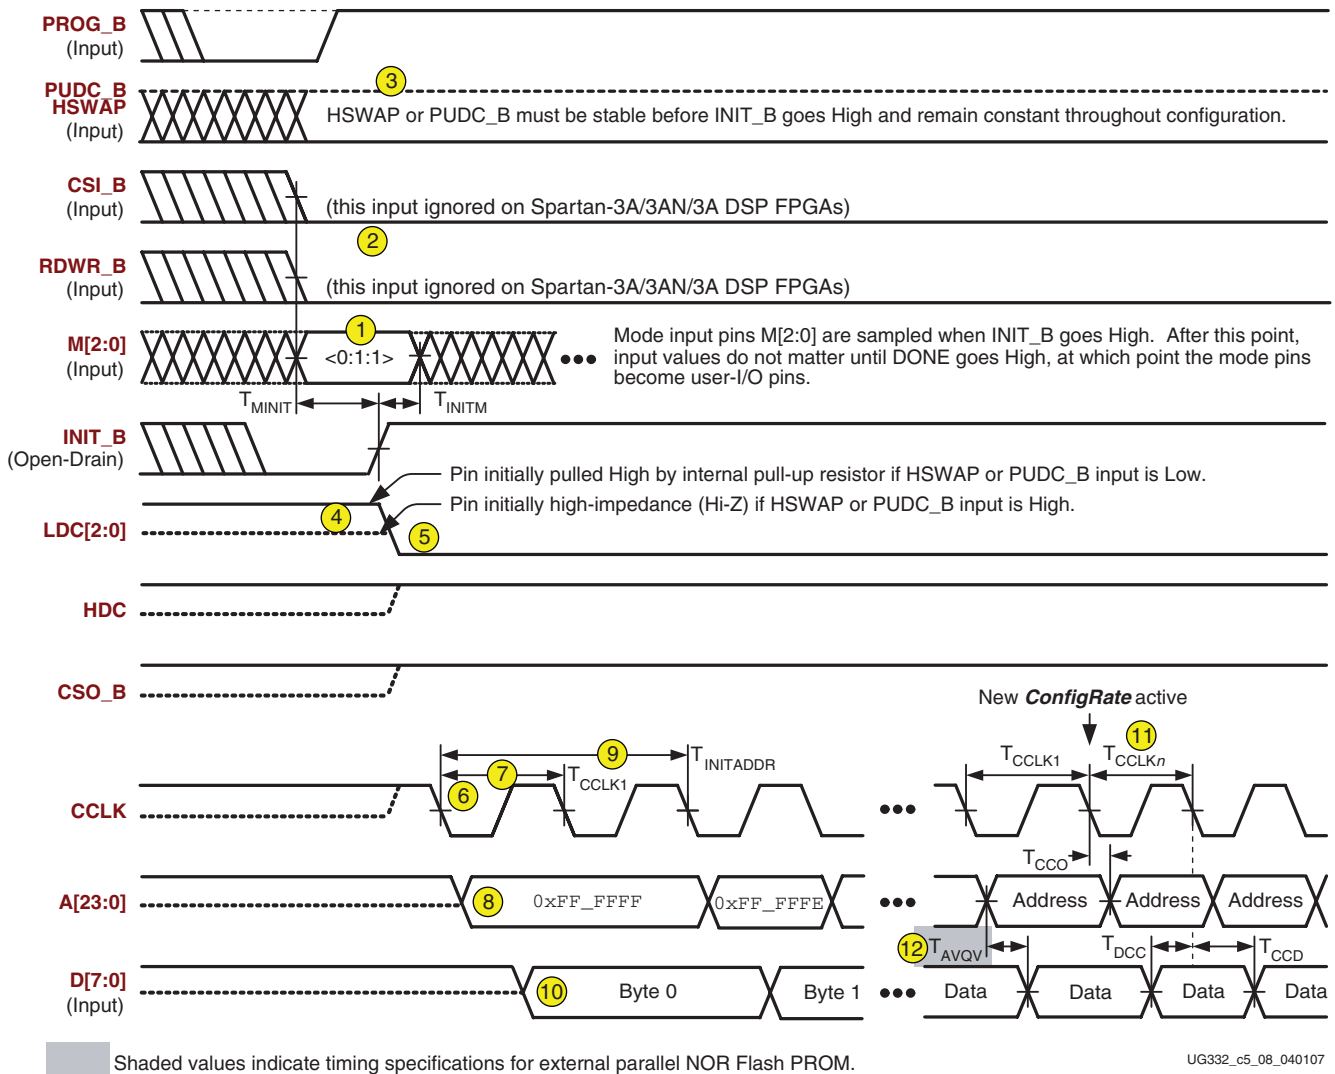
PROG_B
(Input)

PUDC_B
HSWAP
(Input)

3

HSWAP or PUDC_B must be stable before INIT_B goes High and remain constant throughout configuration.

CSI_B
(Input)

(this input ignored on Spartan-3A/3AN/3A DSP FPGAs)

2

RDWR_B
(Input)

(this input ignored on Spartan-3A/3AN/3A DSP FPGAs)

M[2:0]
(Input)

1

<0:1:1>

Mode input pins M[2:0] are sampled when INIT_B goes High. After this point, input values do not matter until DONE goes High, at which point the mode pins become user-I/O pins.

$T_{MINIT}$ $T_{INITM}$

INIT_B
(Open-Drain)

Pin initially pulled High by internal pull-up resistor if HSWAP or PUDC_B input is Low.

Pin initially high-impedance (Hi-Z) if HSWAP or PUDC_B input is High.

4

LDC[2:0]

5

HDC

CSO_B

New ***ConfigRate*** active

9

$T_{INITADDR}$

7

$T_{CCLK1}$

6

$T_{CCLK1}$

11

$T_{CCLKn}$

CCLK

$T_{CCO}$

A[23:0]

8

0xFF_FFFF

0xFF_FFFE

Address

Address

Address

12

$T_{AVQV}$

$T_{DCC}$

$T_{CCD}$

D[7:0]
(Input)

10

Byte 0

Byte 1

Data

Data

Data

Data

Shaded values indicate timing specifications for external parallel NOR Flash PROM.

UG332_c5_08_040107